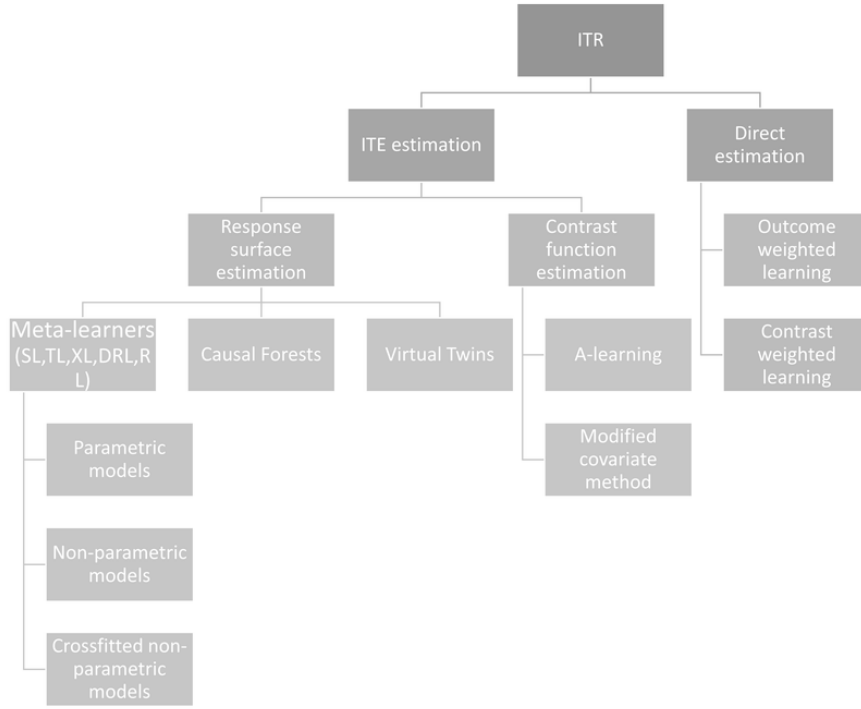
ITR

ITE estimation

Direct estimation

Response surface estimation

Contrast function estimation

Outcome weighted learning

Contrast weighted learning

Meta-learners (SL,TL,XL,DRL,RL)

Causal Forests

Virtual Twins

A-learning

Modified covariate method

Parametric models

Non-parametric models

Crossfitted non-parametric models